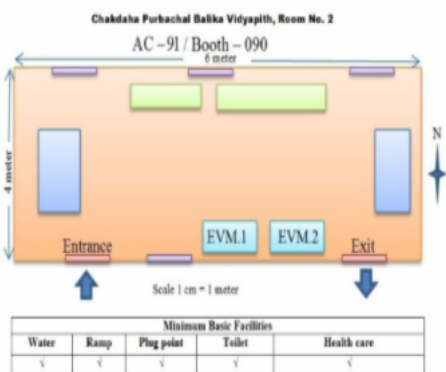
Chakdaha Purbachal Balika Vidyapith, Room No. 2

AC – 91 / Booth – 090

6 meter

4 meter

N

EVM.1

EVM.2

Entrance

Exit

Scale 1 cm = 1 meter

| Minimum Basic Facilities | | | | |
|---|---|---|---|---|
| Water | Ramp | Plug point | Toilet | Health care |
| √ | √ | √ | √ | √ |